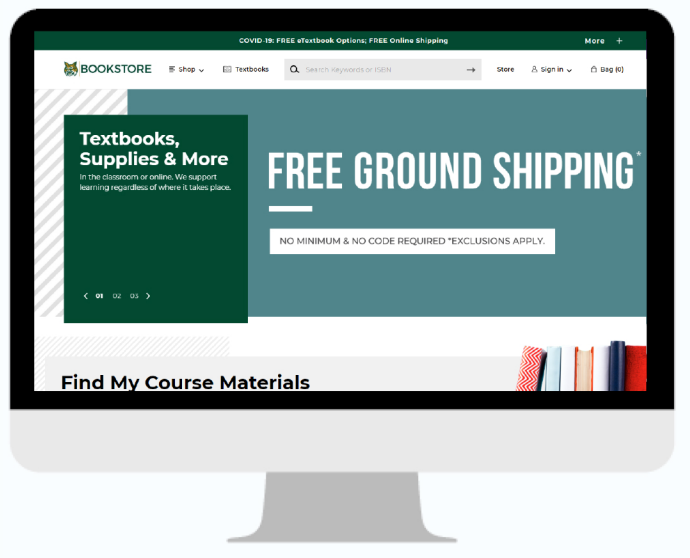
COVID-19: FREE eTextbook Options; FREE Online Shipping

More +

BOOKSTORE

Shop

Textbooks

Search keywords or ISBN

Store

Sign in

Bag (0)

Textbooks, Supplies & More

In the classroom or online. We support learning regardless of where it takes place.

01 02 03

FREE GROUND SHIPPING*

NO MINIMUM & NO CODE REQUIRED *EXCLUSIONS APPLY.

Find My Course Materials